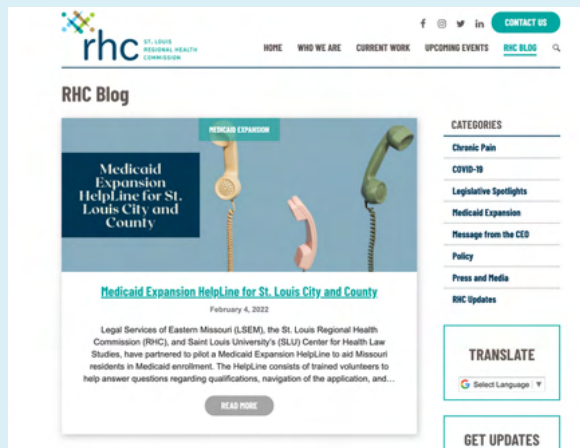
rhc ST. LOUIS REGIONAL HEALTH COMMISSION

f ◎ y in CONTACT US

HOME WHO WE ARE CURRENT WORK UPCOMING EVENTS RHC BLOG

RHC Blog

MEDICAID EXPANSION

Medicaid Expansion HelpLine for St. Louis City and County

Medicaid Expansion HelpLine for St. Louis City and County

February 4, 2022

Legal Services of Eastern Missouri (LSEM), the St. Louis Regional Health Commission (RHC), and Saint Louis University's (SLU) Center for Health Law Studies, have partnered to pilot a Medicaid Expansion HelpLine to aid Missouri residents in Medicaid enrollment. The HelpLine consists of trained volunteers to help answer questions regarding qualifications, navigation of the application, and...

READ MORE

CATEGORIES

Chronic Pain

COVID-19

Legislative Spotlights

Medicaid Expansion

Message from the CEO

Policy

Press and Media

RHC Updates

TRANSLATE

Select Language

GET UPDATES